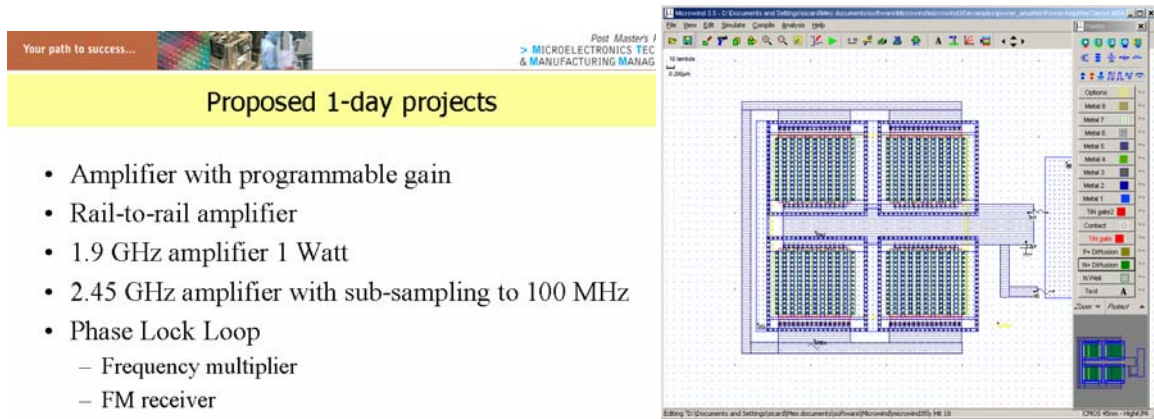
Your path to success...

Post Master's P
> MICROELECTRONICS TEC
& MANUFACTURING MANAG

Proposed 1-day projects

• Amplifier with programmable gain
• Rail-to-rail amplifier
• 1.9 GHz amplifier 1 Watt
• 2.45 GHz amplifier with sub-sampling to 100 MHz
• Phase Lock Loop
– Frequency multiplier
– FM receiver

Microwind 3.5 - D:\Documents and Settings\sicard\Mes documents\software\Microwind\microwind35\examples\power_amplifier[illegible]
File View Edit Simulate Compile Analysis Help

10 lambda
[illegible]
0.200µm

Options
Metal 8
Metal 7
Metal 6
Metal 5
Metal 4
Metal 3
Metal 2
Metal 1
Tith gate2
Contact
Tith gate
P+ Diffusion
N+ Diffusion
N Well
Text
Zoom Protect

Editing "D:\Documents and Settings\sicard\Mes documents\software\Microwind\microwind35\ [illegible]
CMOS 45nm - High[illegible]